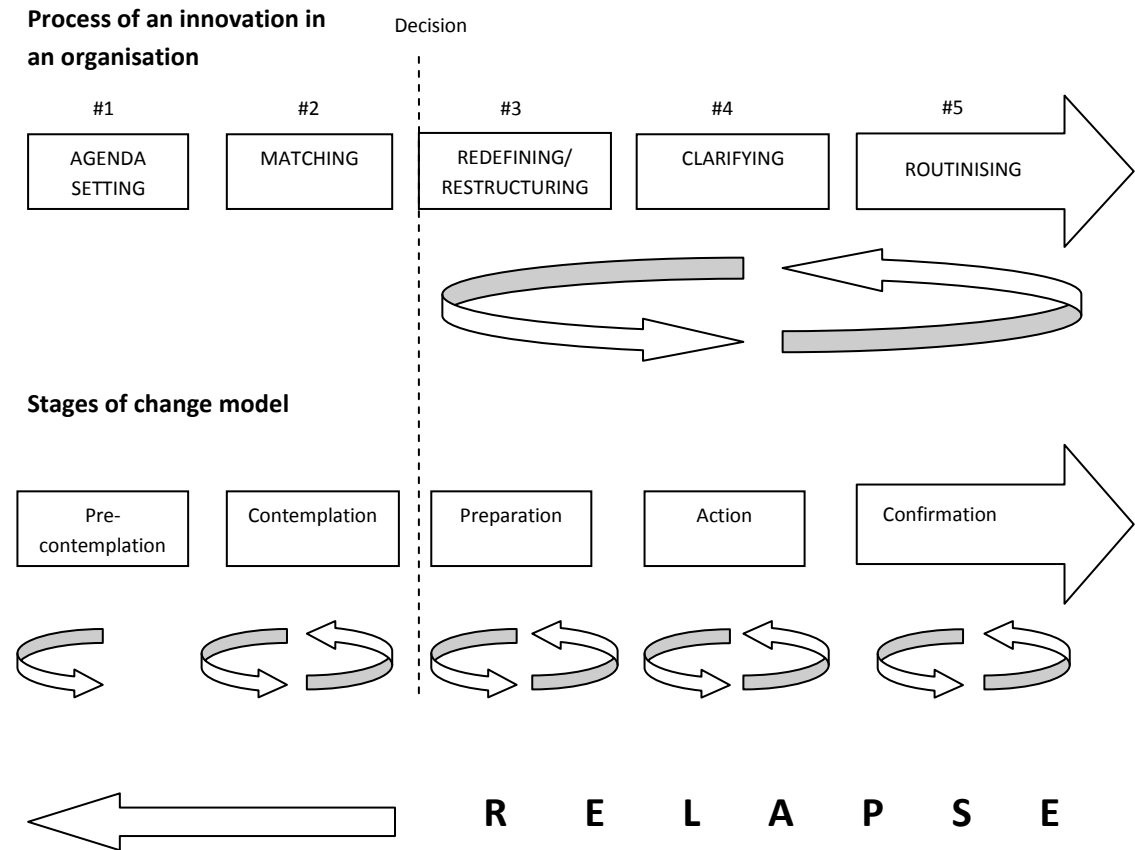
**Process of an innovation in an organisation**

Decision

#1

AGENDA SETTING

#2

MATCHING

#3

REDEFINING/ RESTRUCTURING

#4

CLARIFYING

#5

ROUTINISING

**Stages of change model**

Pre-contemplation

Contemplation

Preparation

Action

Confirmation

**R E L A P S E**